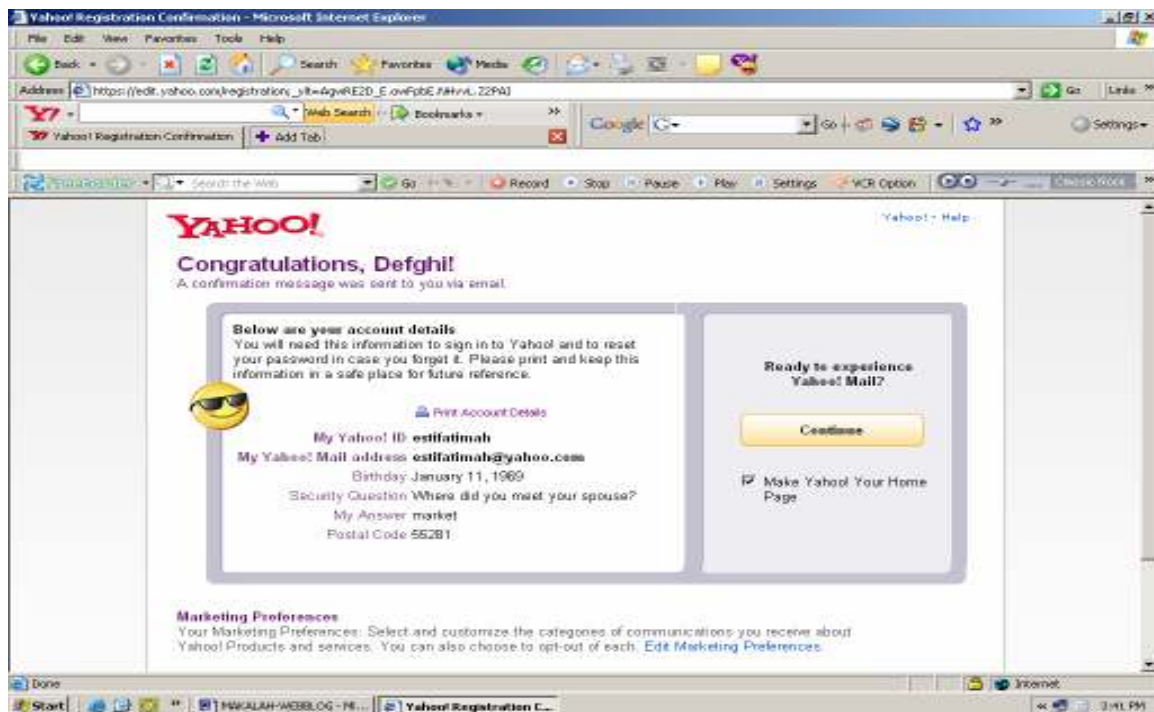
Yahoo! Registration Confirmation - Microsoft Internet Explorer

File Edit View Favorites Tools Help

Back Search Favorites Media

Address https://edit.yahoo.com/registration;_ylt=AgvRE2D_E.ovFpbE.f4HvvL.22PAJ Go Links

Web Search Bookmarks

Yahoo! Registration Confirmation Add Tab

Google G- Go Settings

Search the Web Go Record Stop Pause Play Settings VCR Option

YAHOO!

Yahoo! - Help

Congratulations, Defghi!

A confirmation message was sent to you via email.

Below are your account details

You will need this information to sign in to Yahoo! and to reset your password in case you forget it. Please print and keep this information in a safe place for future reference.

Print Account Details

My Yahoo! ID estifatimah

My Yahoo! Mail address estifatimah@yahoo.com

Birthday January 11, 1989

Security Question Where did you meet your spouse?

My Answer market

Postal Code 55281

Ready to experience Yahoo! Mail?

Continue

Make Yahoo! Your Home Page

Marketing Preferences

Your Marketing Preferences: Select and customize the categories of communications you receive about Yahoo! Products and services. You can also choose to opt-out of each. Edit Marketing Preferences

Done

Internet

Start MAKALAH-WEBBLOG - Mi... Yahoo! Registration C...

3:41 PM